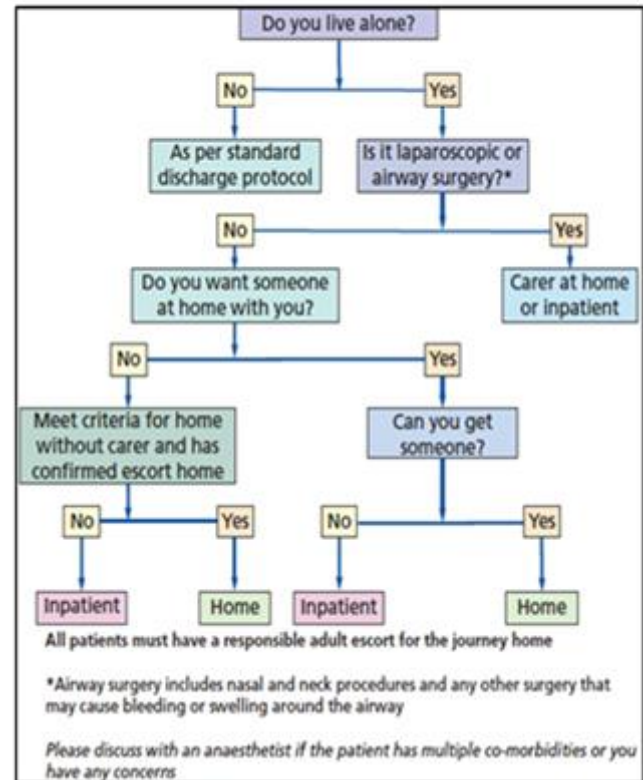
Do you live alone?

No

Yes

As per standard discharge protocol

Is it laparoscopic or airway surgery?*

No

Yes

Do you want someone at home with you?

Carer at home or inpatient

No

Yes

Meet criteria for home without carer and has confirmed escort home

Can you get someone?

No

Yes

No

Yes

Inpatient

Home

Inpatient

Home

All patients must have a responsible adult escort for the journey home

*Airway surgery includes nasal and neck procedures and any other surgery that may cause bleeding or swelling around the airway

Please discuss with an anaesthetist if the patient has multiple co-morbidities or you have any concerns